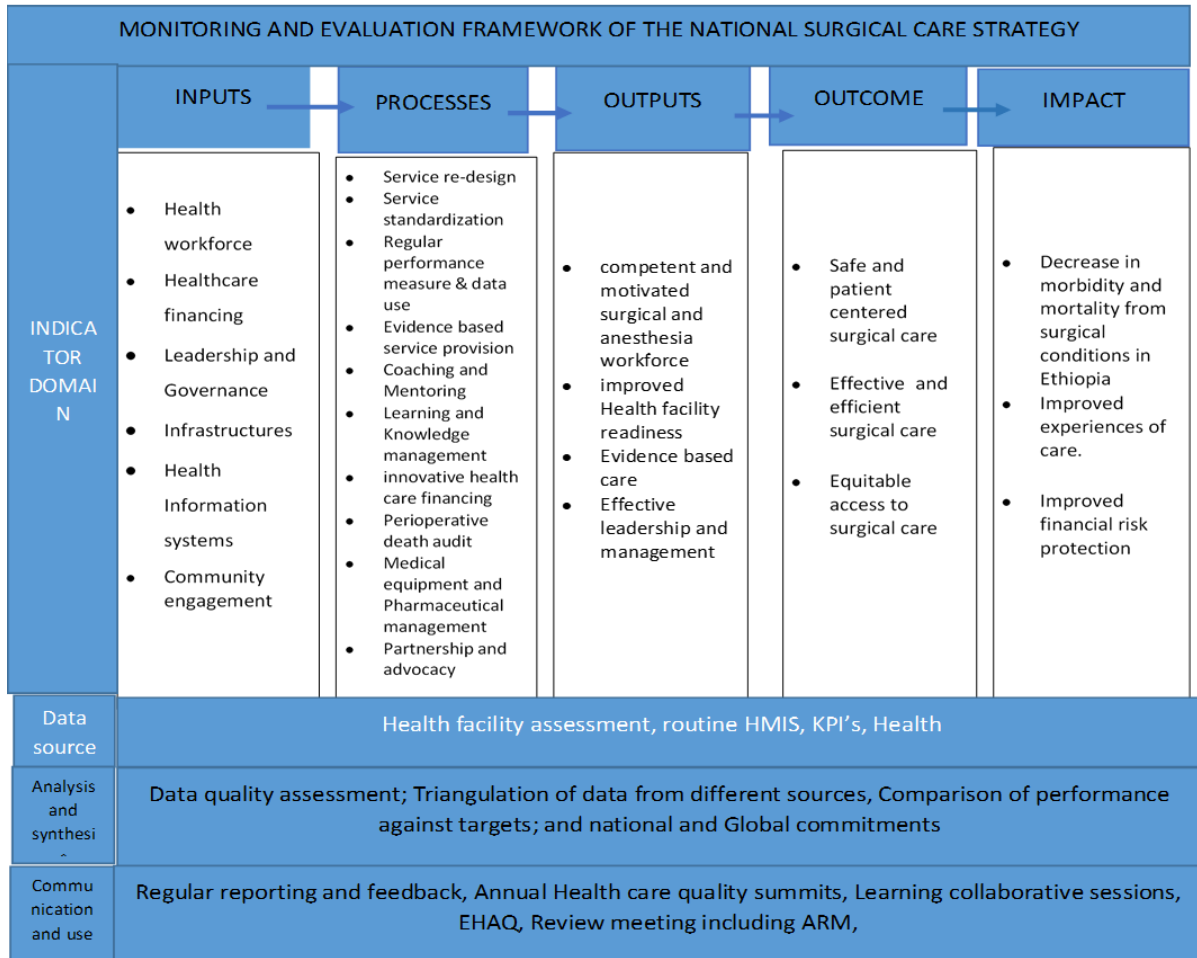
MONITORING AND EVALUATION FRAMEWORK OF THE NATIONAL SURGICAL CARE STRATEGY

INDICATOR DOMAIN

INPUTS

- Health workforce
- Healthcare financing
- Leadership and Governance
- Infrastructures
- Health Information systems
- Community engagement

PROCESSES

- Service re-design
- Service standardization
- Regular performance measure & data use
- Evidence based service provision
- Coaching and Mentoring
- Learning and Knowledge management
- innovative health care financing
- Perioperative death audit
- Medical equipment and Pharmaceutical management
- Partnership and advocacy

OUTPUTS

- competent and motivated surgical and anesthesia workforce
- improved Health facility readiness
- Evidence based care
- Effective leadership and management

OUTCOME

- Safe and patient centered surgical care
- Effective and efficient surgical care
- Equitable access to surgical care

IMPACT

- Decrease in morbidity and mortality from surgical conditions in Ethiopia
- Improved experiences of care.
- Improved financial risk protection

Data source

Health facility assessment, routine HMIS, KPI’s, Health

Analysis and synthesi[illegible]

Data quality assessment; Triangulation of data from different sources, Comparison of performance against targets; and national and Global commitments

Communication and use

Regular reporting and feedback, Annual Health care quality summits, Learning collaborative sessions, EHAQ, Review meeting including ARM,